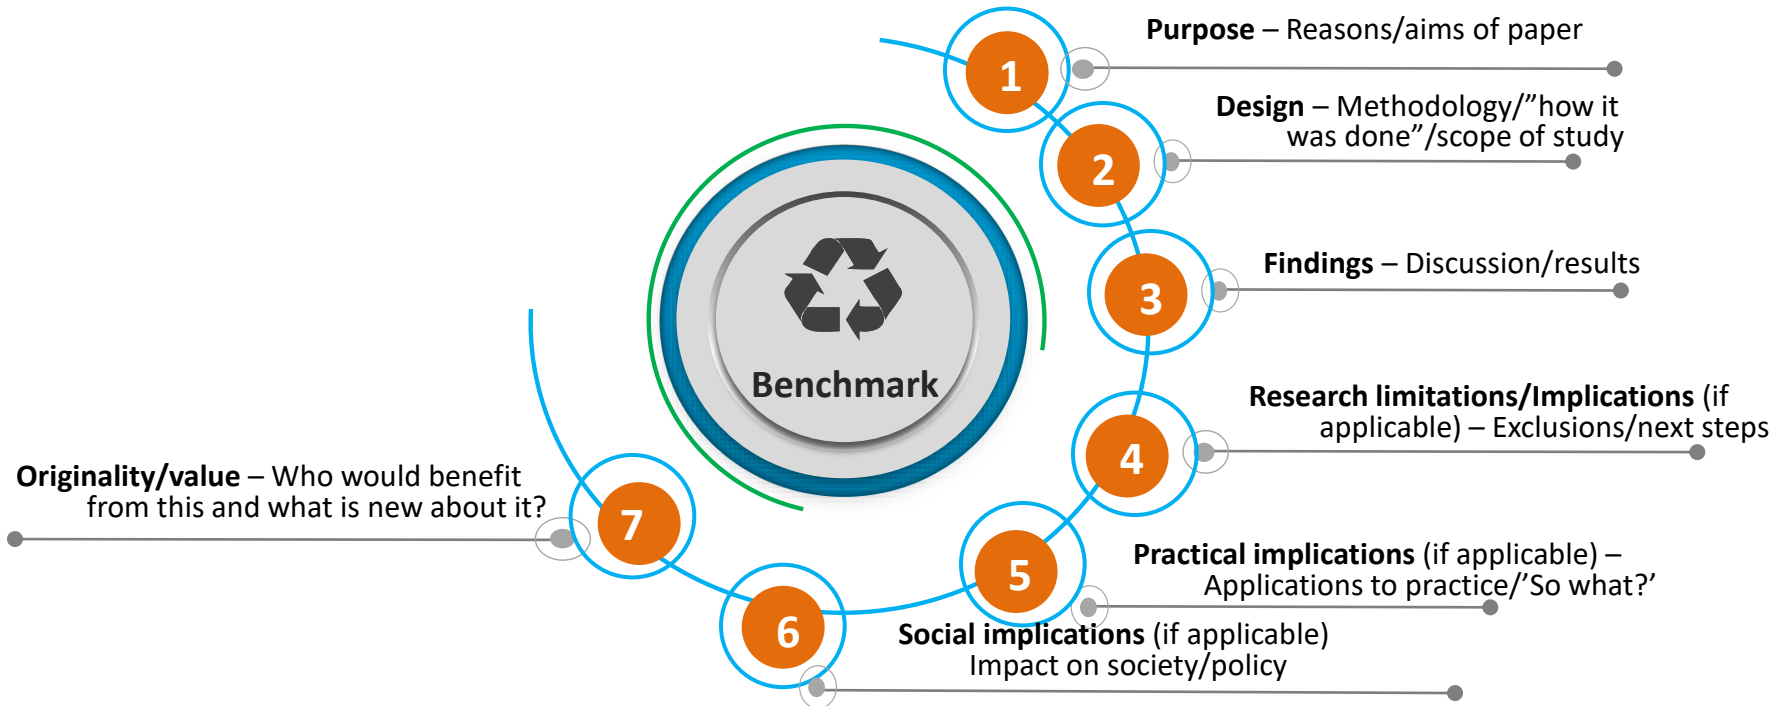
Benchmark

1 **Purpose** – Reasons/aims of paper

2 **Design** – Methodology/"how it was done"/scope of study

3 **Findings** – Discussion/results

4 **Research limitations/Implications** (if applicable) – Exclusions/next steps

5 **Practical implications** (if applicable) – Applications to practice/'So what?'

6 **Social implications** (if applicable) Impact on society/policy

7 **Originality/value** – Who would benefit from this and what is new about it?